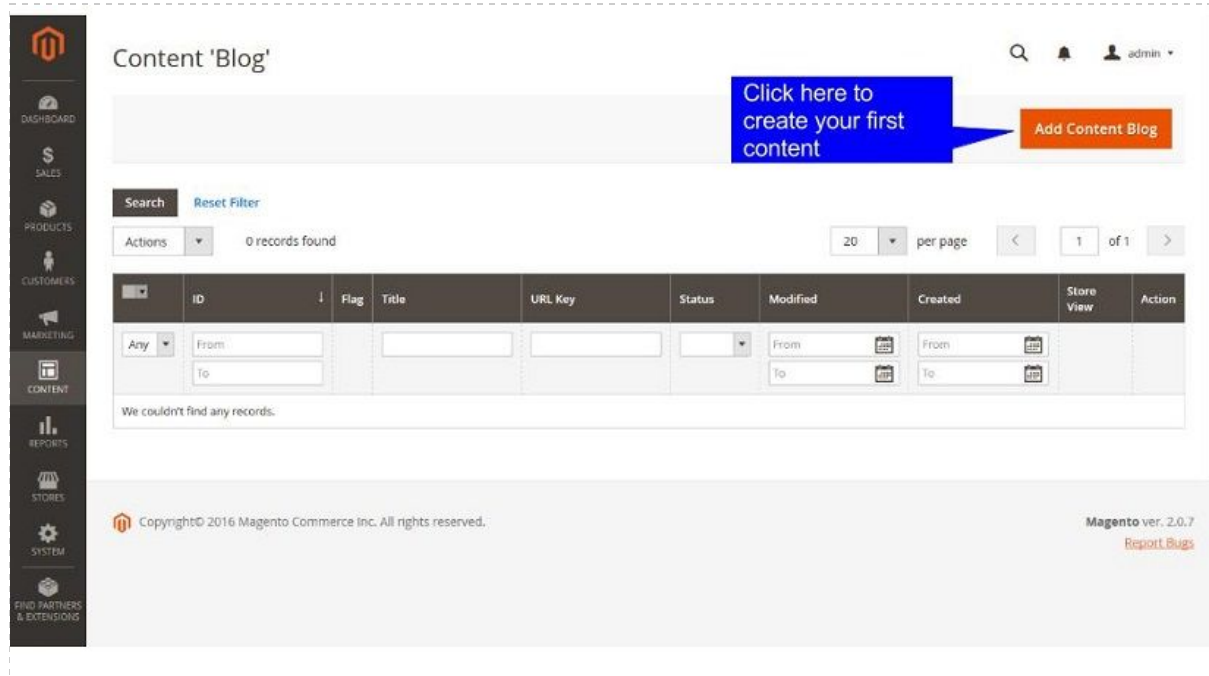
DASHBOARD
SALES
PRODUCTS
CUSTOMERS
MARKETING
CONTENT
REPORTS
STORES
SYSTEM
FIND PARTNERS & EXTENSIONS

Content 'Blog'

admin

Click here to create your first content

Add Content Blog

Search Reset Filter

Actions 0 records found

20 per page 1 of 1

| | ID | Flag | Title | URL Key | Status | Modified | Created | Store View | Action |
|---|---|---|---|---|---|---|---|---|---|
| Any | From To | | | | | From To | From To | | |

We couldn't find any records.

Copyright© 2016 Magento Commerce Inc. All rights reserved.

Magento ver. 2.0.7
Report Bugs